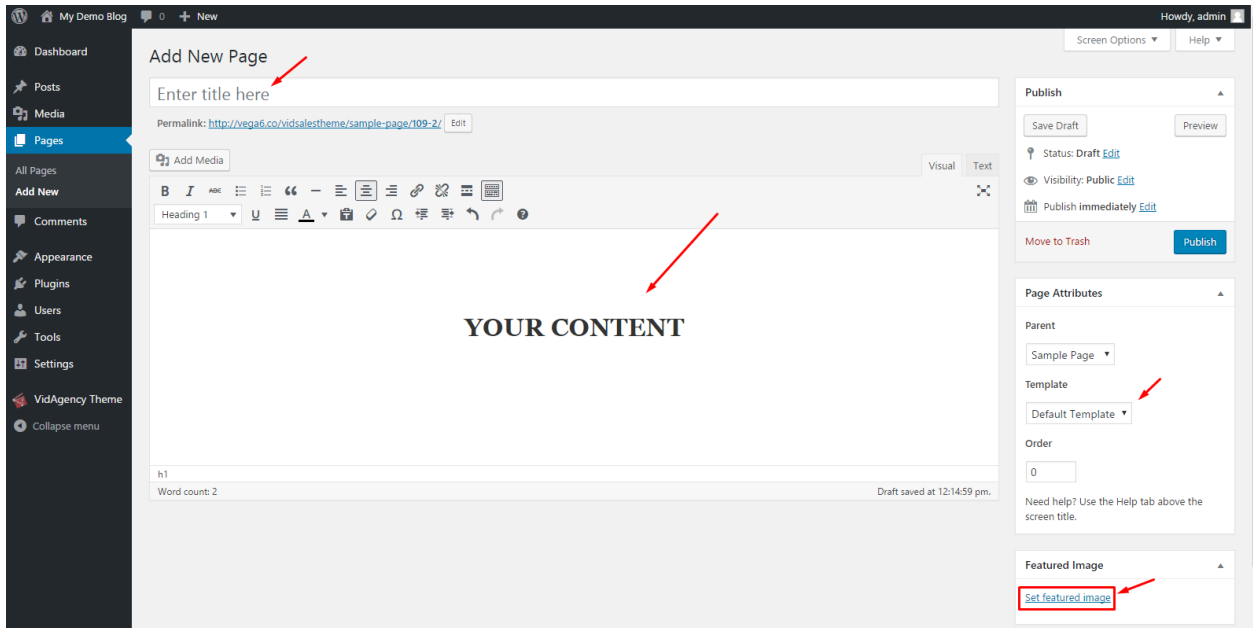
My Demo Blog 0 + New
Howdy, admin

Dashboard
Posts
Media
Pages
All Pages
Add New
Comments
Appearance
Plugins
Users
Tools
Settings
VidAgency Theme
Collapse menu

Screen Options ▼ Help ▼

Add New Page

Enter title here

Permalink: http://vega6.co/vidsalestheme/sample-page/109-2/ Edit

Add Media

Visual Text

Heading 1

YOUR CONTENT

h1

Word count: 2

Draft saved at 12:14:59 pm.

Publish

Save Draft Preview

Status: Draft Edit

Visibility: Public Edit

Publish immediately Edit

Move to Trash Publish

Page Attributes

Parent

Sample Page

Template

Default Template

Order

0

Need help? Use the Help tab above the screen title.

Featured Image

Set featured image